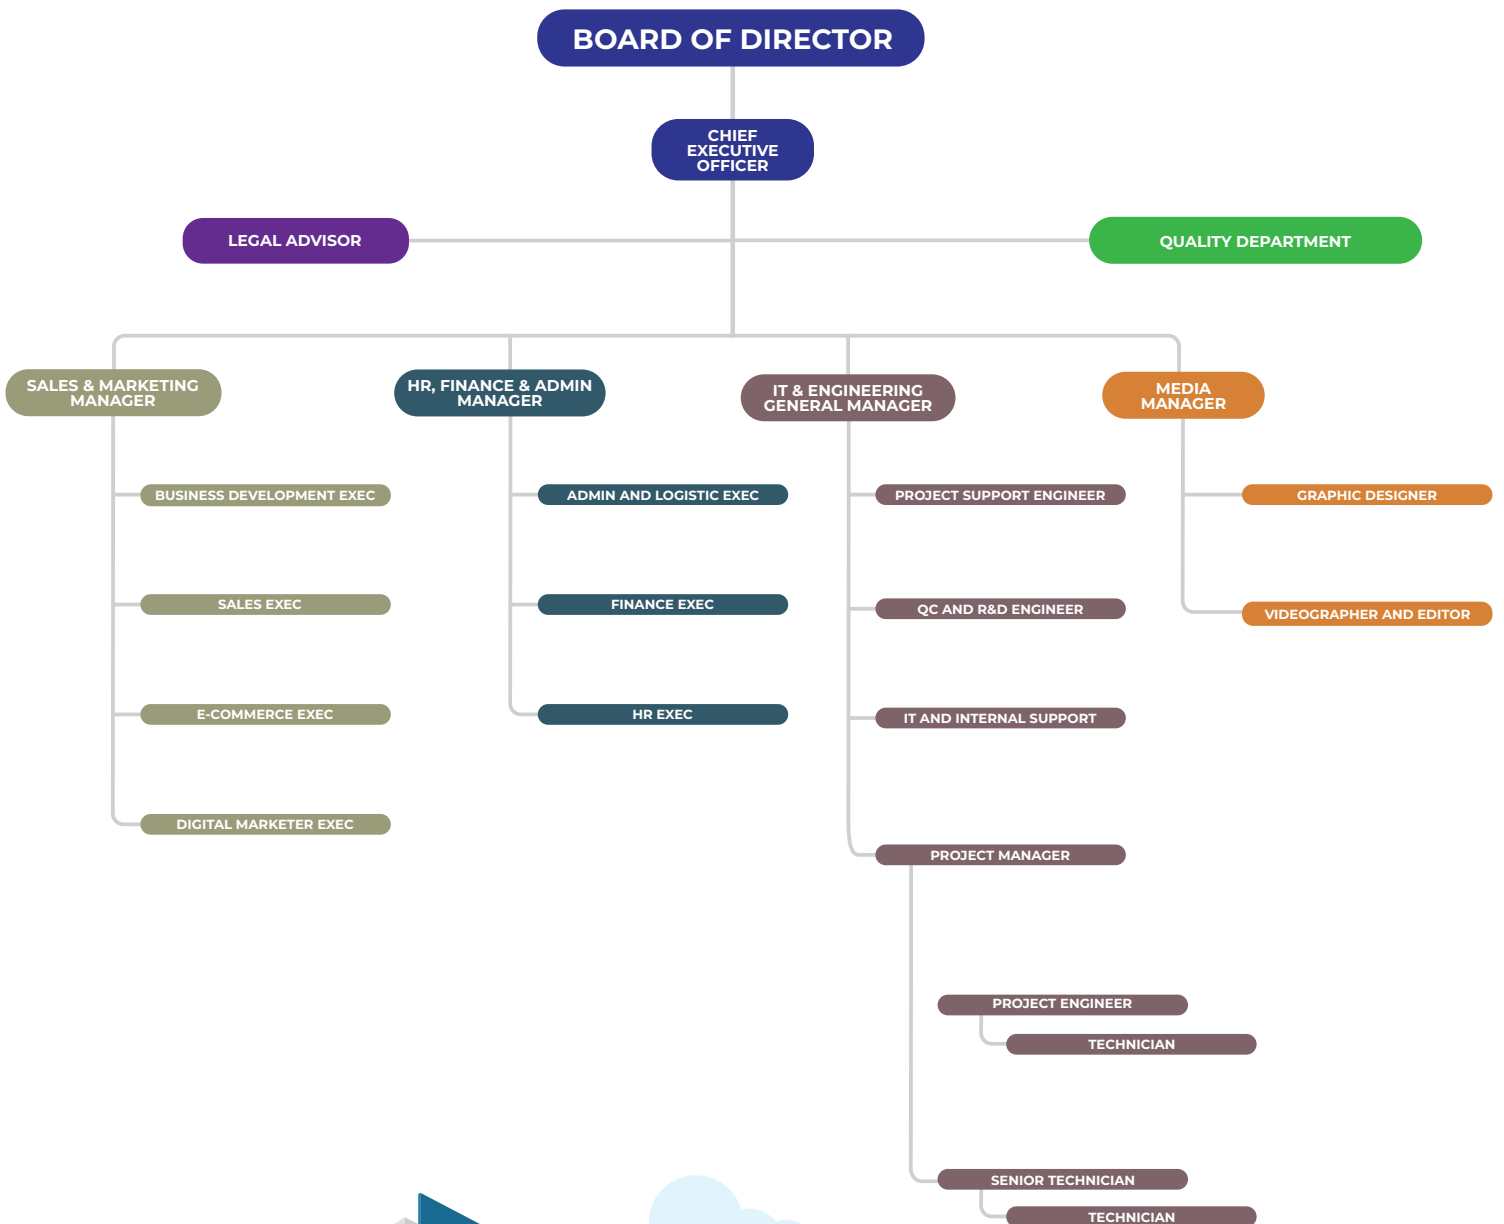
BOARD OF DIRECTOR

CHIEF EXECUTIVE OFFICER

LEGAL ADVISOR

QUALITY DEPARTMENT

SALES & MARKETING MANAGER

BUSINESS DEVELOPMENT EXEC

SALES EXEC

E-COMMERCE EXEC

DIGITAL MARKETER EXEC

HR, FINANCE & ADMIN MANAGER

ADMIN AND LOGISTIC EXEC

FINANCE EXEC

HR EXEC

IT & ENGINEERING GENERAL MANAGER

PROJECT SUPPORT ENGINEER

QC AND R&D ENGINEER

IT AND INTERNAL SUPPORT

PROJECT MANAGER

PROJECT ENGINEER

TECHNICIAN

SENIOR TECHNICIAN

TECHNICIAN

MEDIA MANAGER

GRAPHIC DESIGNER

VIDEOGRAPHER AND EDITOR